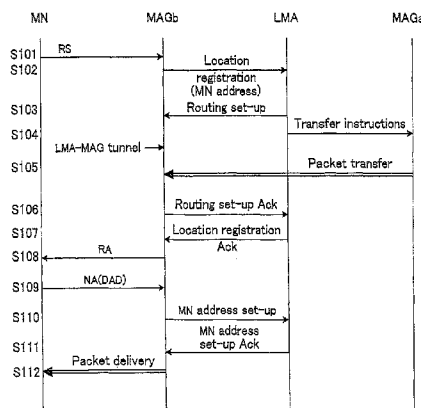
MN MAGb LMA MAGa

S101 RS
S102 Location registration (MN address)
S103 Routing set-up
S104 Transfer instructions
LMA-MAG tunnel
S105 Packet transfer
S106 Routing set-up Ack
S107 Location registration Ack
S108 RA
S109 NA(DAD)
S110 MN address set-up
S111 MN address set-up Ack
S112 Packet delivery